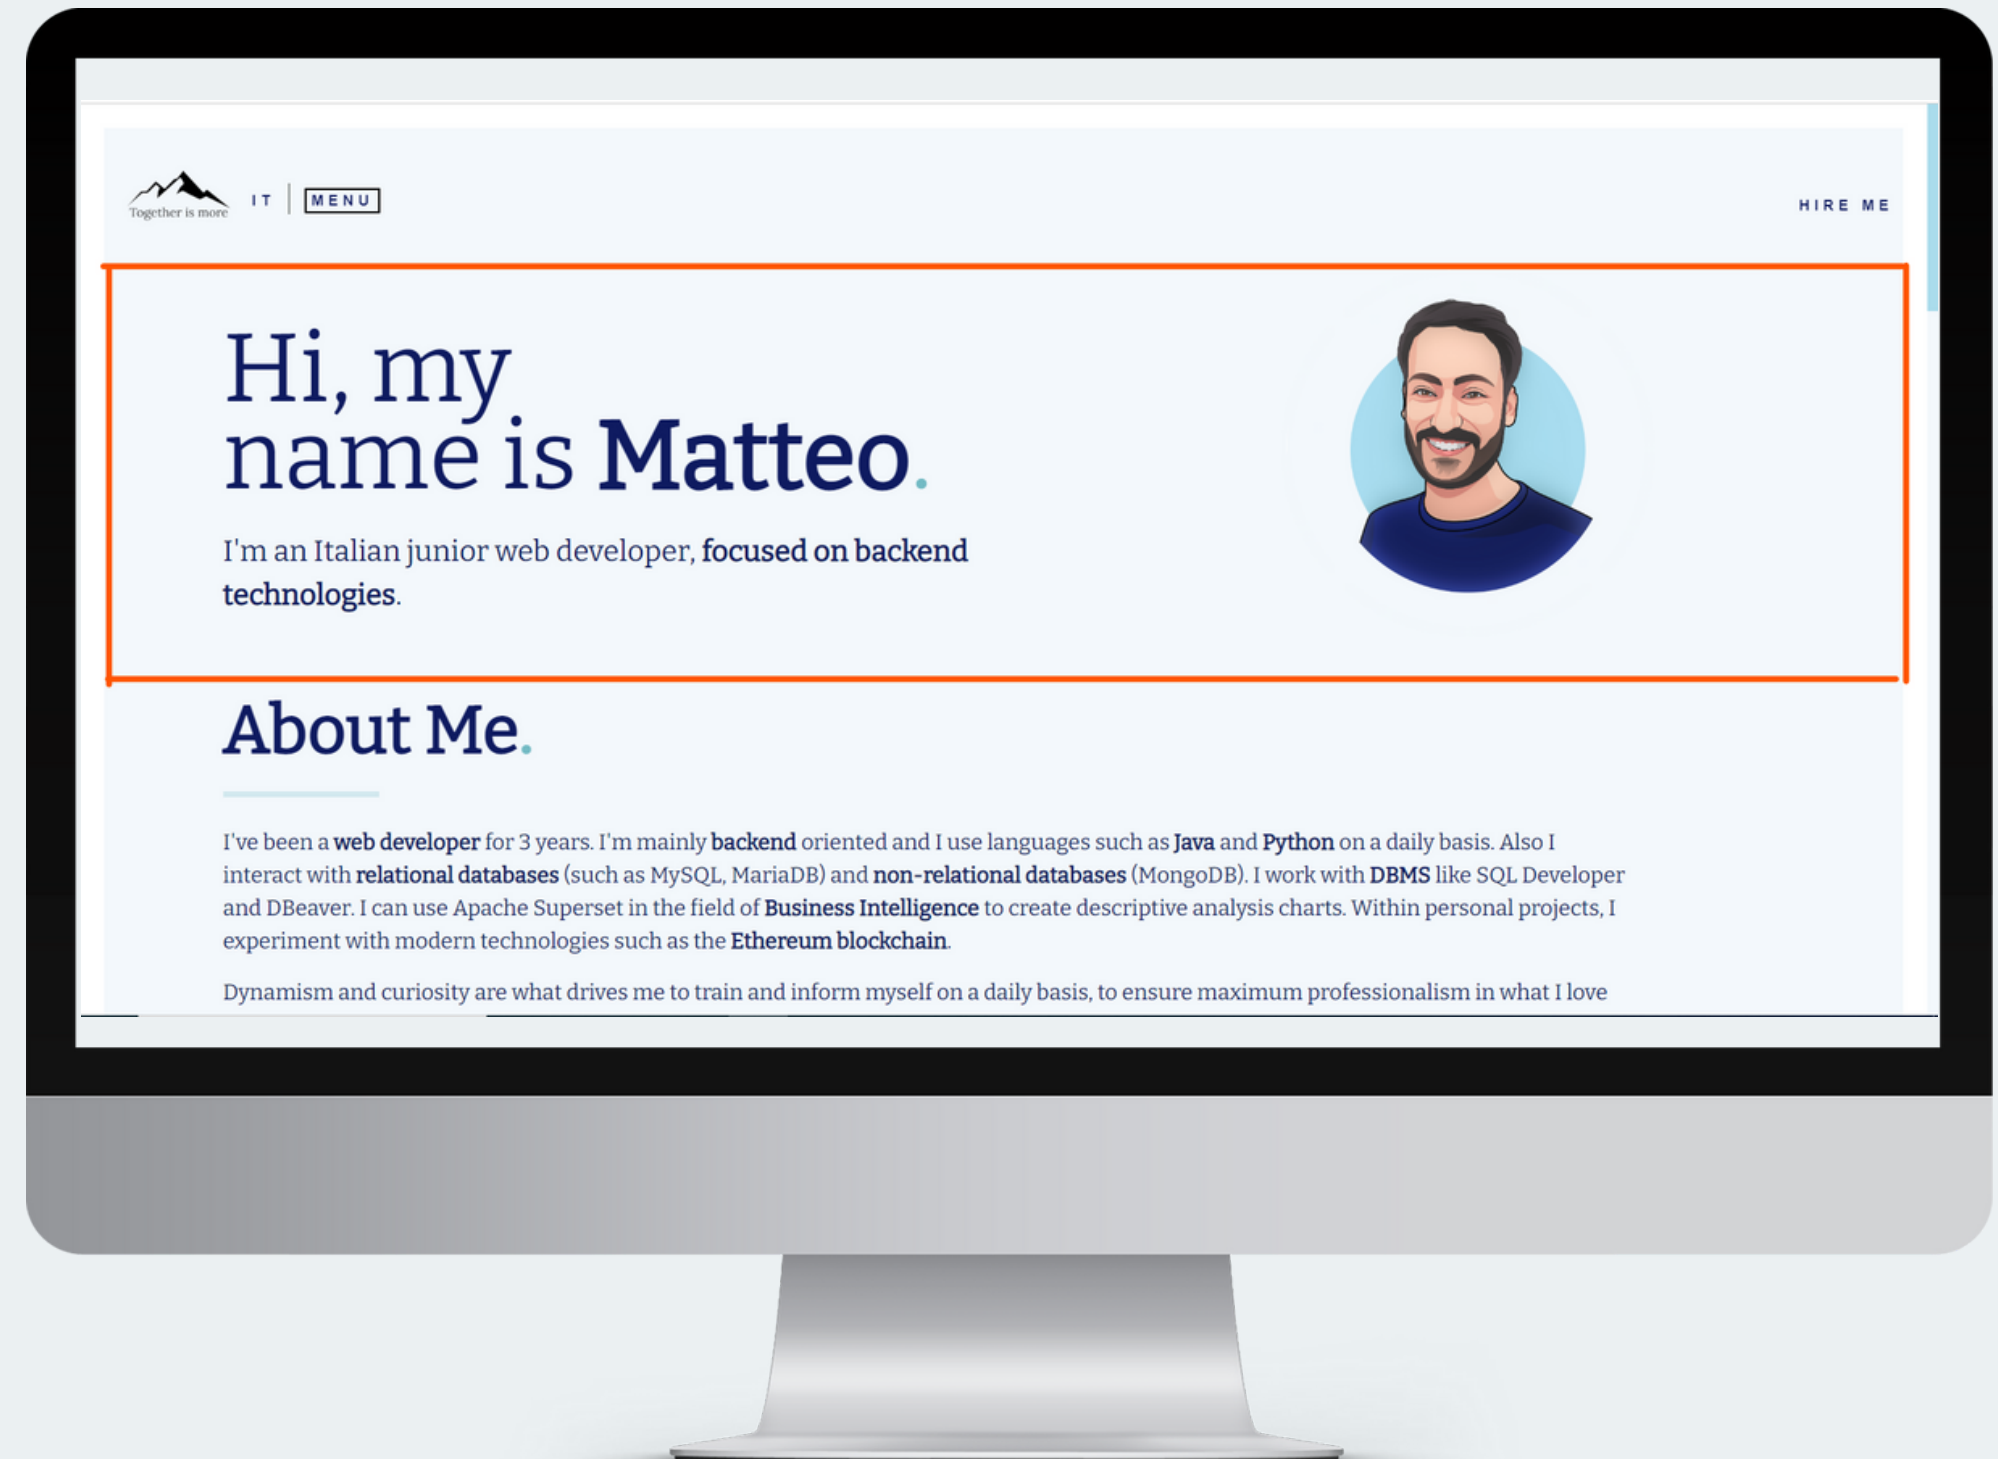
Together is more IT MENU

HIRE ME

Hi, my name is Matteo.

I'm an Italian junior web developer, focused on backend technologies.

About Me.

I've been a web developer for 3 years. I'm mainly backend oriented and I use languages such as Java and Python on a daily basis. Also I interact with relational databases (such as MySQL, MariaDB) and non-relational databases (MongoDB). I work with DBMS like SQL Developer and DBeaver. I can use Apache Superset in the field of Business Intelligence to create descriptive analysis charts. Within personal projects, I experiment with modern technologies such as the Ethereum blockchain.

Dynamism and curiosity are what drives me to train and inform myself on a daily basis, to ensure maximum professionalism in what I love